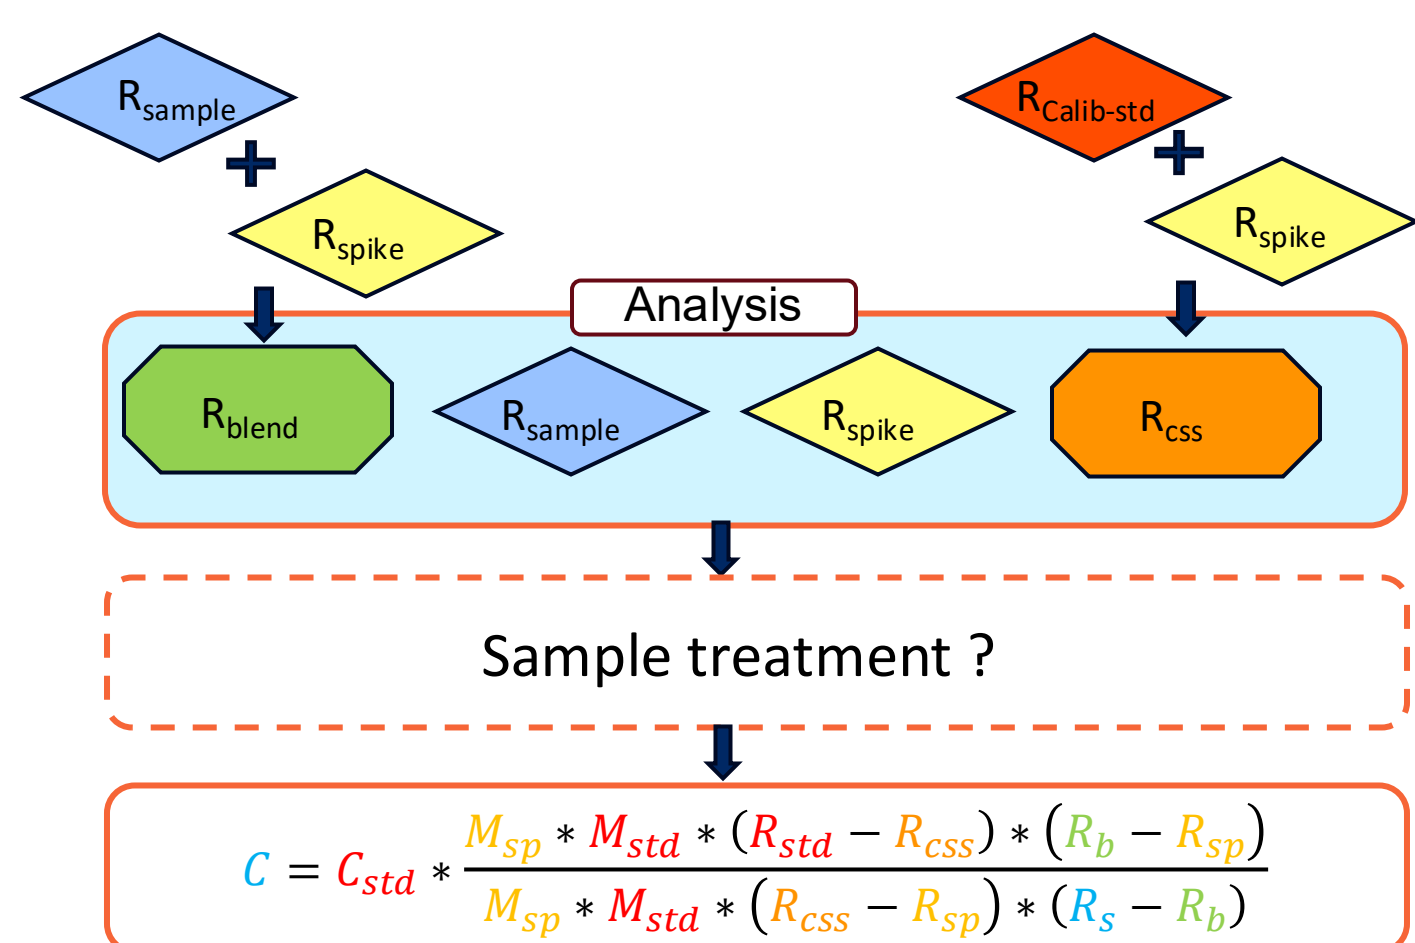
R$_{sample}$
+
R$_{spike}$

R$_{Calib\text{-}std}$
+
R$_{spike}$

Analysis

R$_{blend}$

R$_{sample}$

R$_{spike}$

R$_{css}$

Sample treatment ?

$C = C_{std} * \frac{M_{sp} * M_{std} * (R_{std} - R_{css}) * (R_b - R_{sp})}{M_{sp} * M_{std} * (R_{css} - R_{sp}) * (R_s - R_b)}$